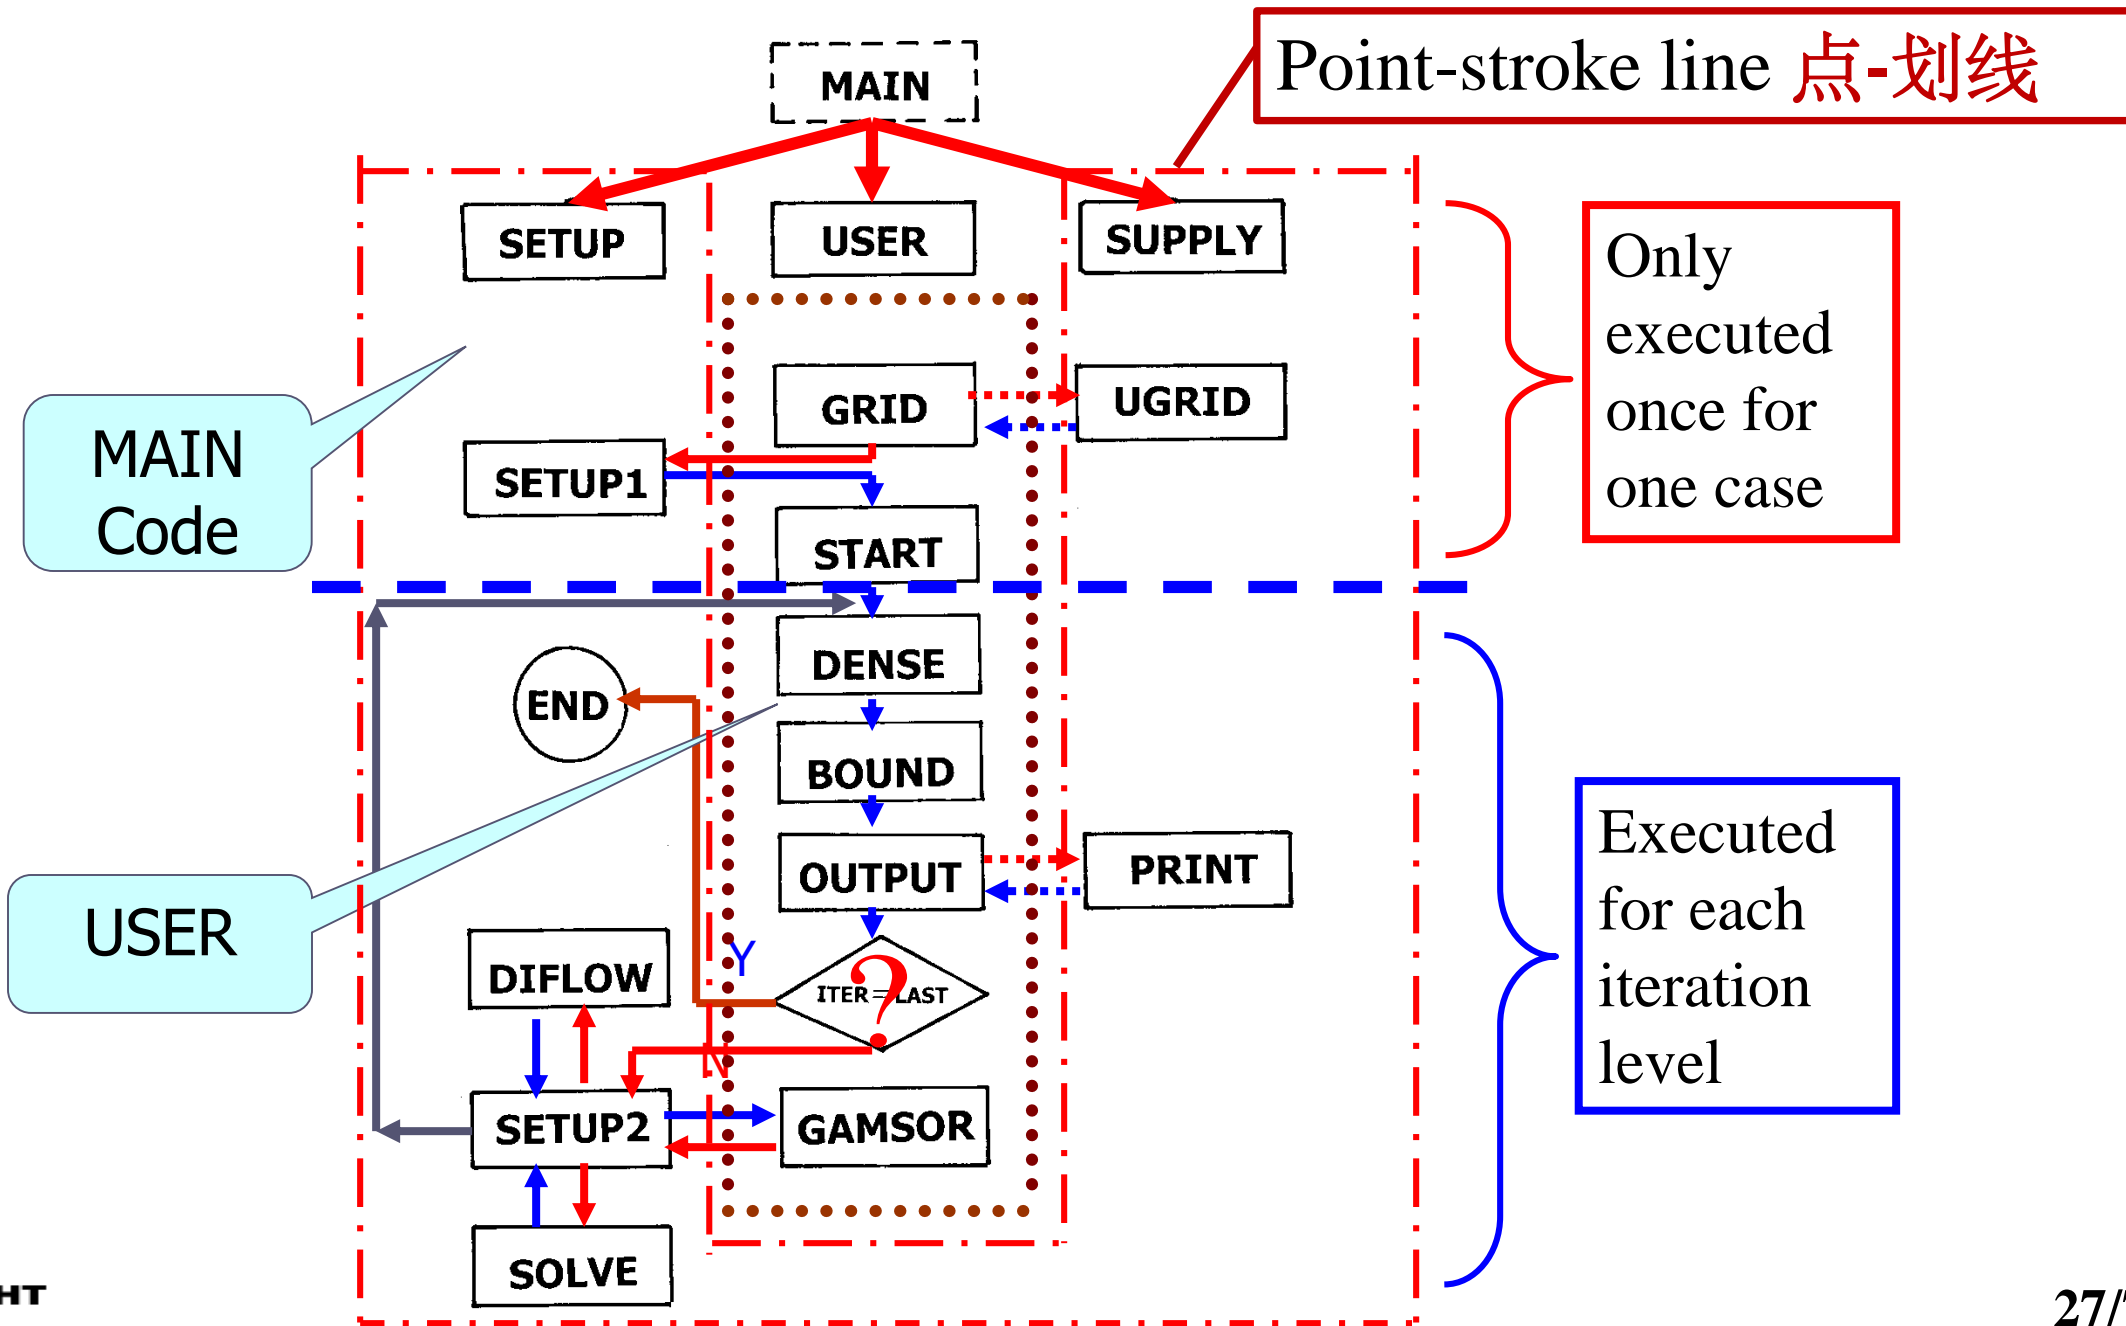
Point-stroke line 点-划线

MAIN

SETUP

USER

SUPPLY

GRID

UGRID

SETUP1

START

MAIN Code

Only executed once for one case

DENSE

END

BOUND

OUTPUT

PRINT

USER

Executed for each iteration level

DIFLOW

Y

ITER=LAST

N

SETUP2

GAMSOR

SOLVE

HT

27/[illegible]